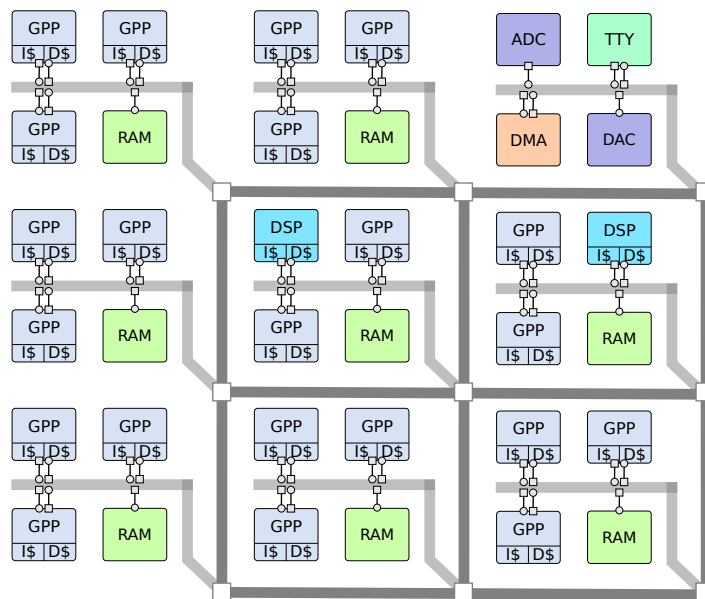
GPP
I$ D$

GPP
I$ D$

GPP
I$ D$

RAM

GPP
I$ D$

GPP
I$ D$

GPP
I$ D$

RAM

ADC

TTY

DMA

DAC

GPP
I$ D$

GPP
I$ D$

GPP
I$ D$

RAM

DSP
I$ D$

GPP
I$ D$

GPP
I$ D$

RAM

GPP
I$ D$

DSP
I$ D$

GPP
I$ D$

RAM

GPP
I$ D$

GPP
I$ D$

GPP
I$ D$

RAM

GPP
I$ D$

GPP
I$ D$

GPP
I$ D$

RAM

GPP
I$ D$

GPP
I$ D$

GPP
I$ D$

RAM